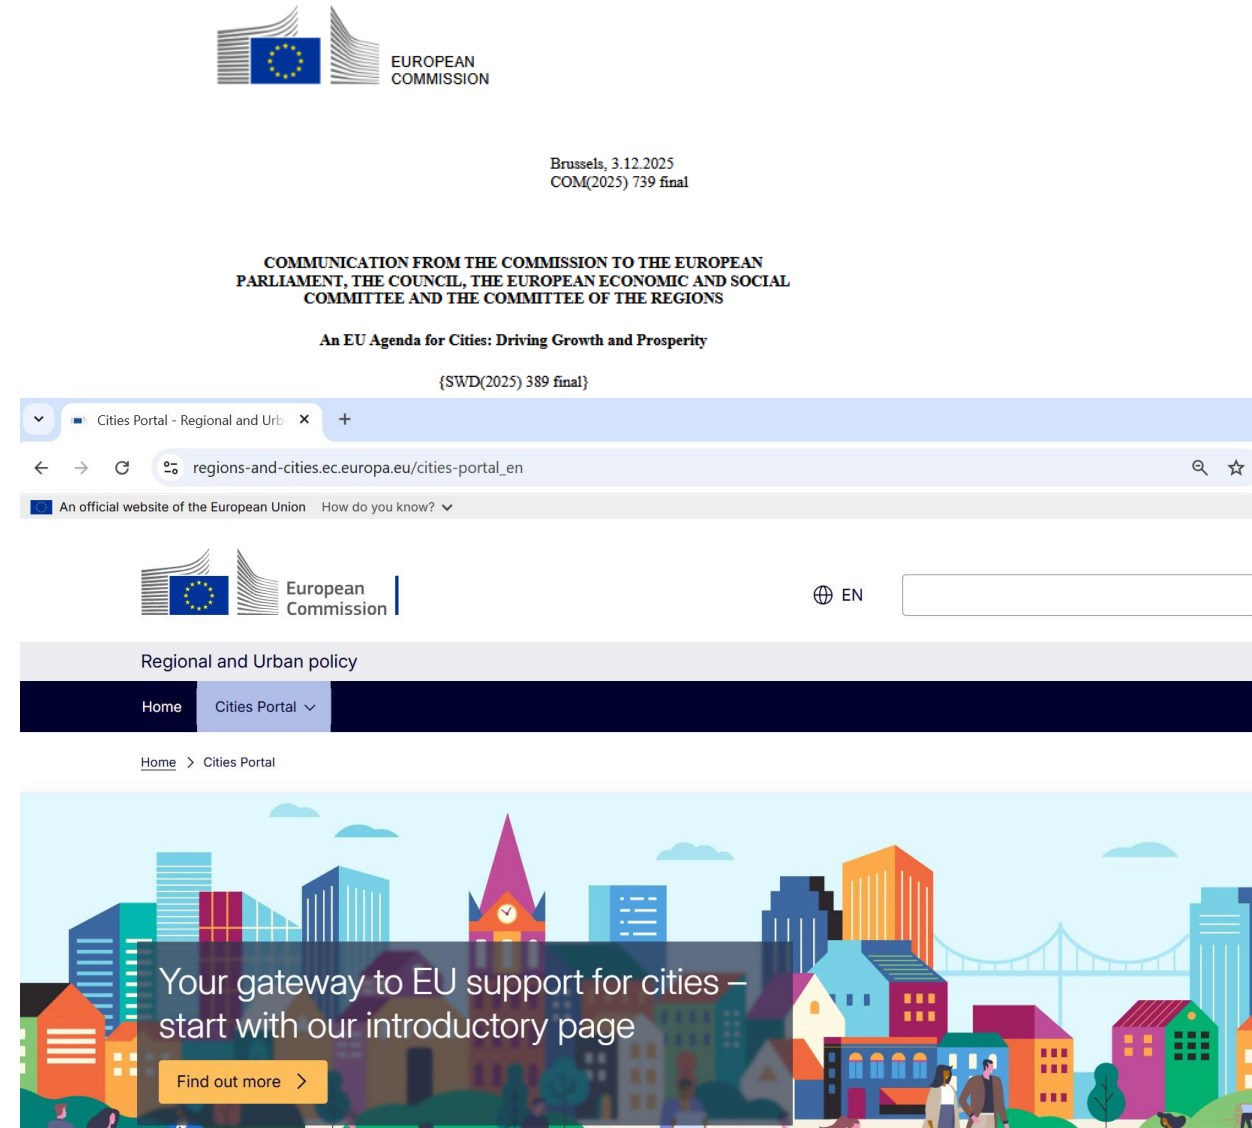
EUROPEAN COMMISSION

Brussels, 3.12.2025
COM(2025) 739 final

COMMUNICATION FROM THE COMMISSION TO THE EUROPEAN PARLIAMENT, THE COUNCIL, THE EUROPEAN ECONOMIC AND SOCIAL COMMITTEE AND THE COMMITTEE OF THE REGIONS

An EU Agenda for Cities: Driving Growth and Prosperity

{SWD(2025) 389 final}

Cities Portal - Regional and Urb ×  +

regions-and-cities.ec.europa.eu/cities-portal_en

An official website of the European Union  How do you know?

European Commission

EN

Regional and Urban policy

Home  Cities Portal

Home > Cities Portal

Your gateway to EU support for cities – start with our introductory page

Find out more